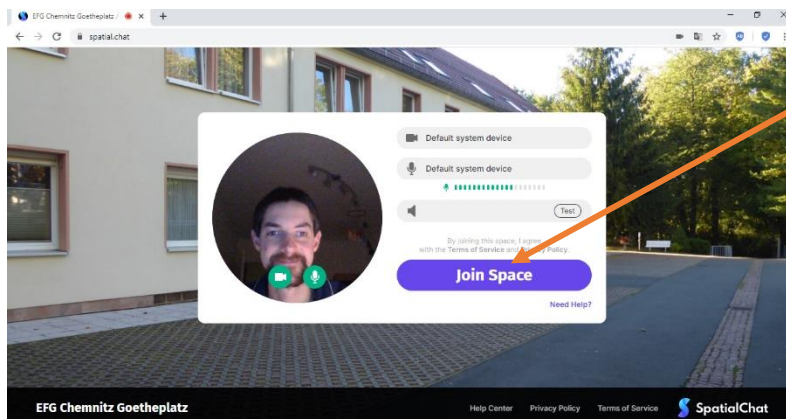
EFG Chemnitz Goetheplatz /
spatial.chat

Default system device
Default system device
Test
By joining this space, I agree with the Terms of Service and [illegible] Policy
Join Space
Need Help?

EFG Chemnitz Goetheplatz
Help Center Privacy Policy Terms of Service SpatialChat